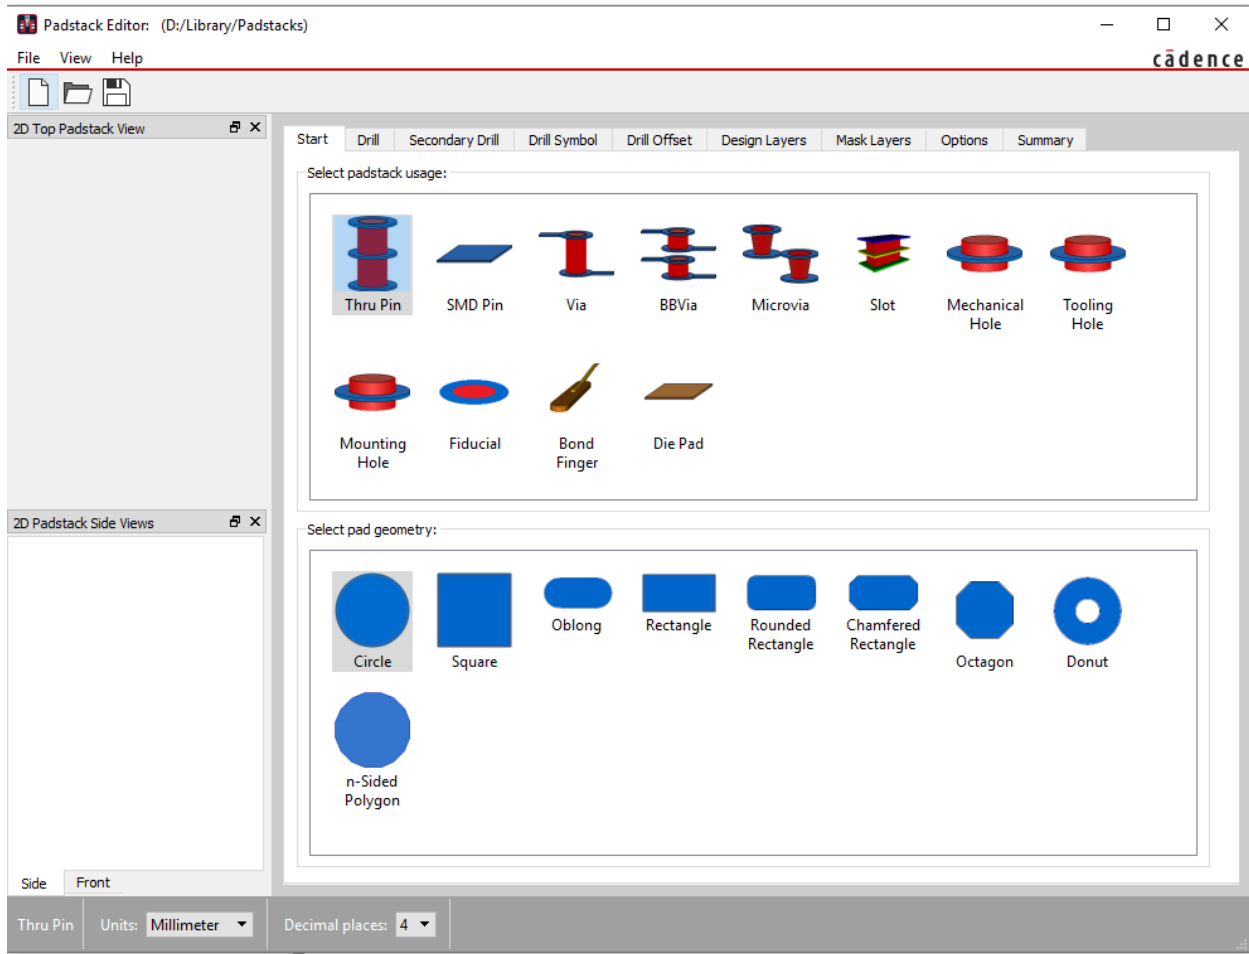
Padstack Editor: (D:/Library/Padstacks)

File View Help

cādence

2D Top Padstack View

Start | Drill | Secondary Drill | Drill Symbol | Drill Offset | Design Layers | Mask Layers | Options | Summary

Select padstack usage:

Thru Pin
SMD Pin
Via
BBVia
Microvia
Slot
Mechanical Hole
Tooling Hole
Mounting Hole
Fiducial
Bond Finger
Die Pad

2D Padstack Side Views

Select pad geometry:

Circle
Square
Oblong
Rectangle
Rounded Rectangle
Chamfered Rectangle
Octagon
Donut
n-Sided Polygon

Side Front

Thru Pin Units: Millimeter Decimal places: 4